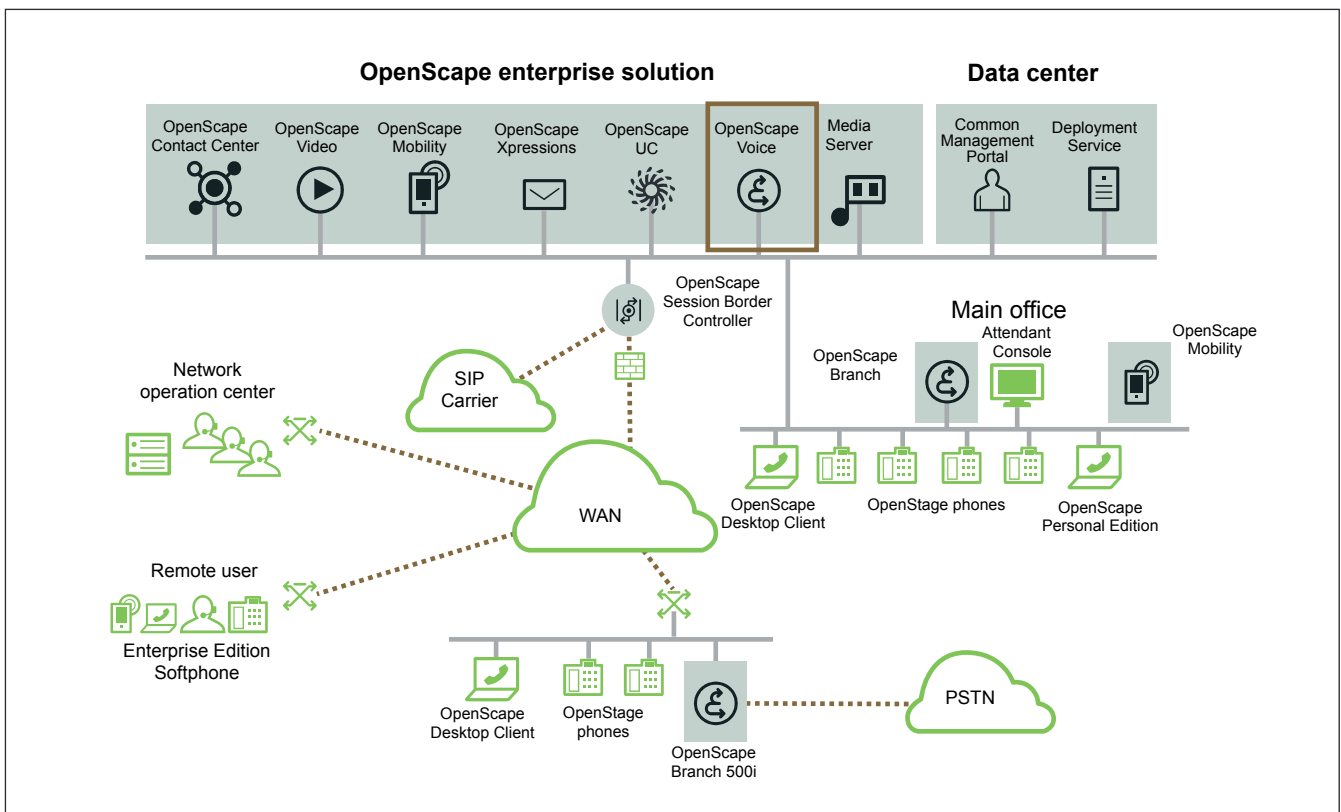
OpenScape enterprise solution

Data center

OpenScape Contact Center

OpenScape Video

OpenScape Mobility

OpenScape Xpressions

OpenScape UC

OpenScape Voice

Media Server

Common Management Portal

Deployment Service

OpenScape Session Border Controller

Main office

Attendant Console

OpenScape Mobility

OpenScape Branch

SIP Carrier

Network operation center

WAN

OpenScape Desktop Client

OpenStage phones

OpenScape Personal Edition

Remote user

Enterprise Edition Softphone

PSTN

OpenScape Desktop Client

OpenStage phones

OpenScape Branch 500i